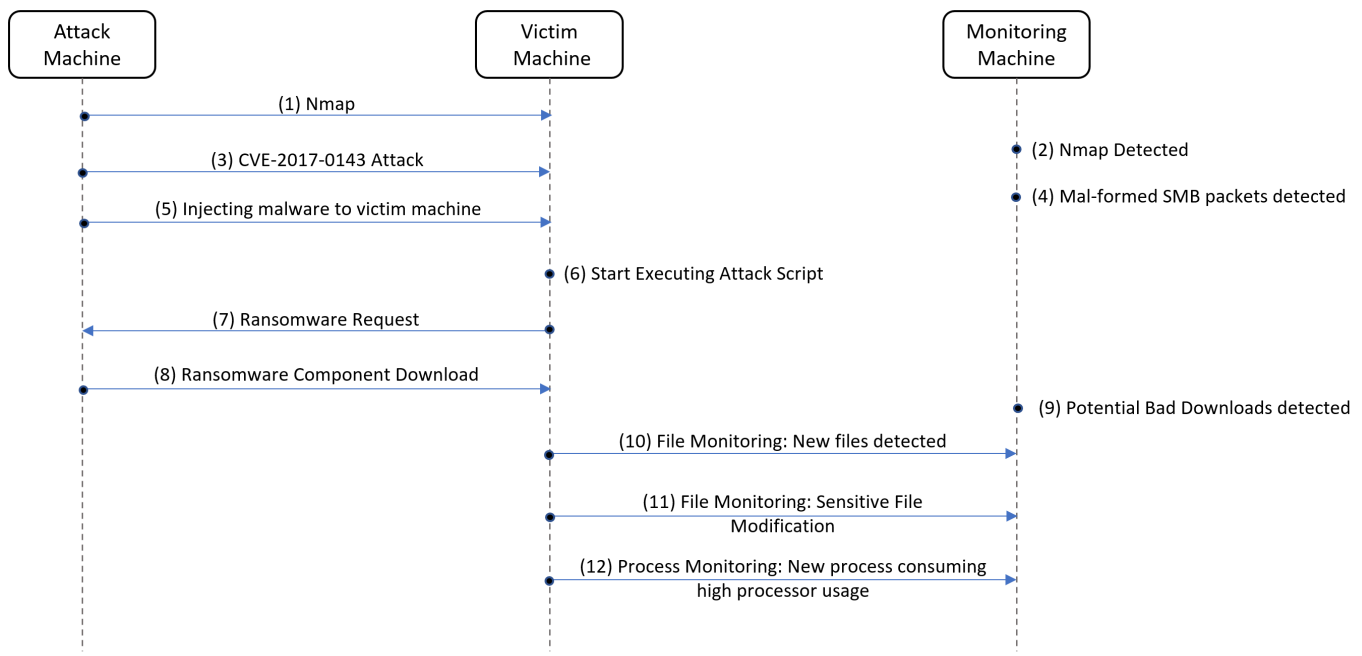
Attack Machine

Victim Machine

Monitoring Machine

(1) Nmap

(2) Nmap Detected

(3) CVE-2017-0143 Attack

(4) Mal-formed SMB packets detected

(5) Injecting malware to victim machine

(6) Start Executing Attack Script

(7) Ransomware Request

(8) Ransomware Component Download

(9) Potential Bad Downloads detected

(10) File Monitoring: New files detected

(11) File Monitoring: Sensitive File Modification

(12) Process Monitoring: New process consuming high processor usage